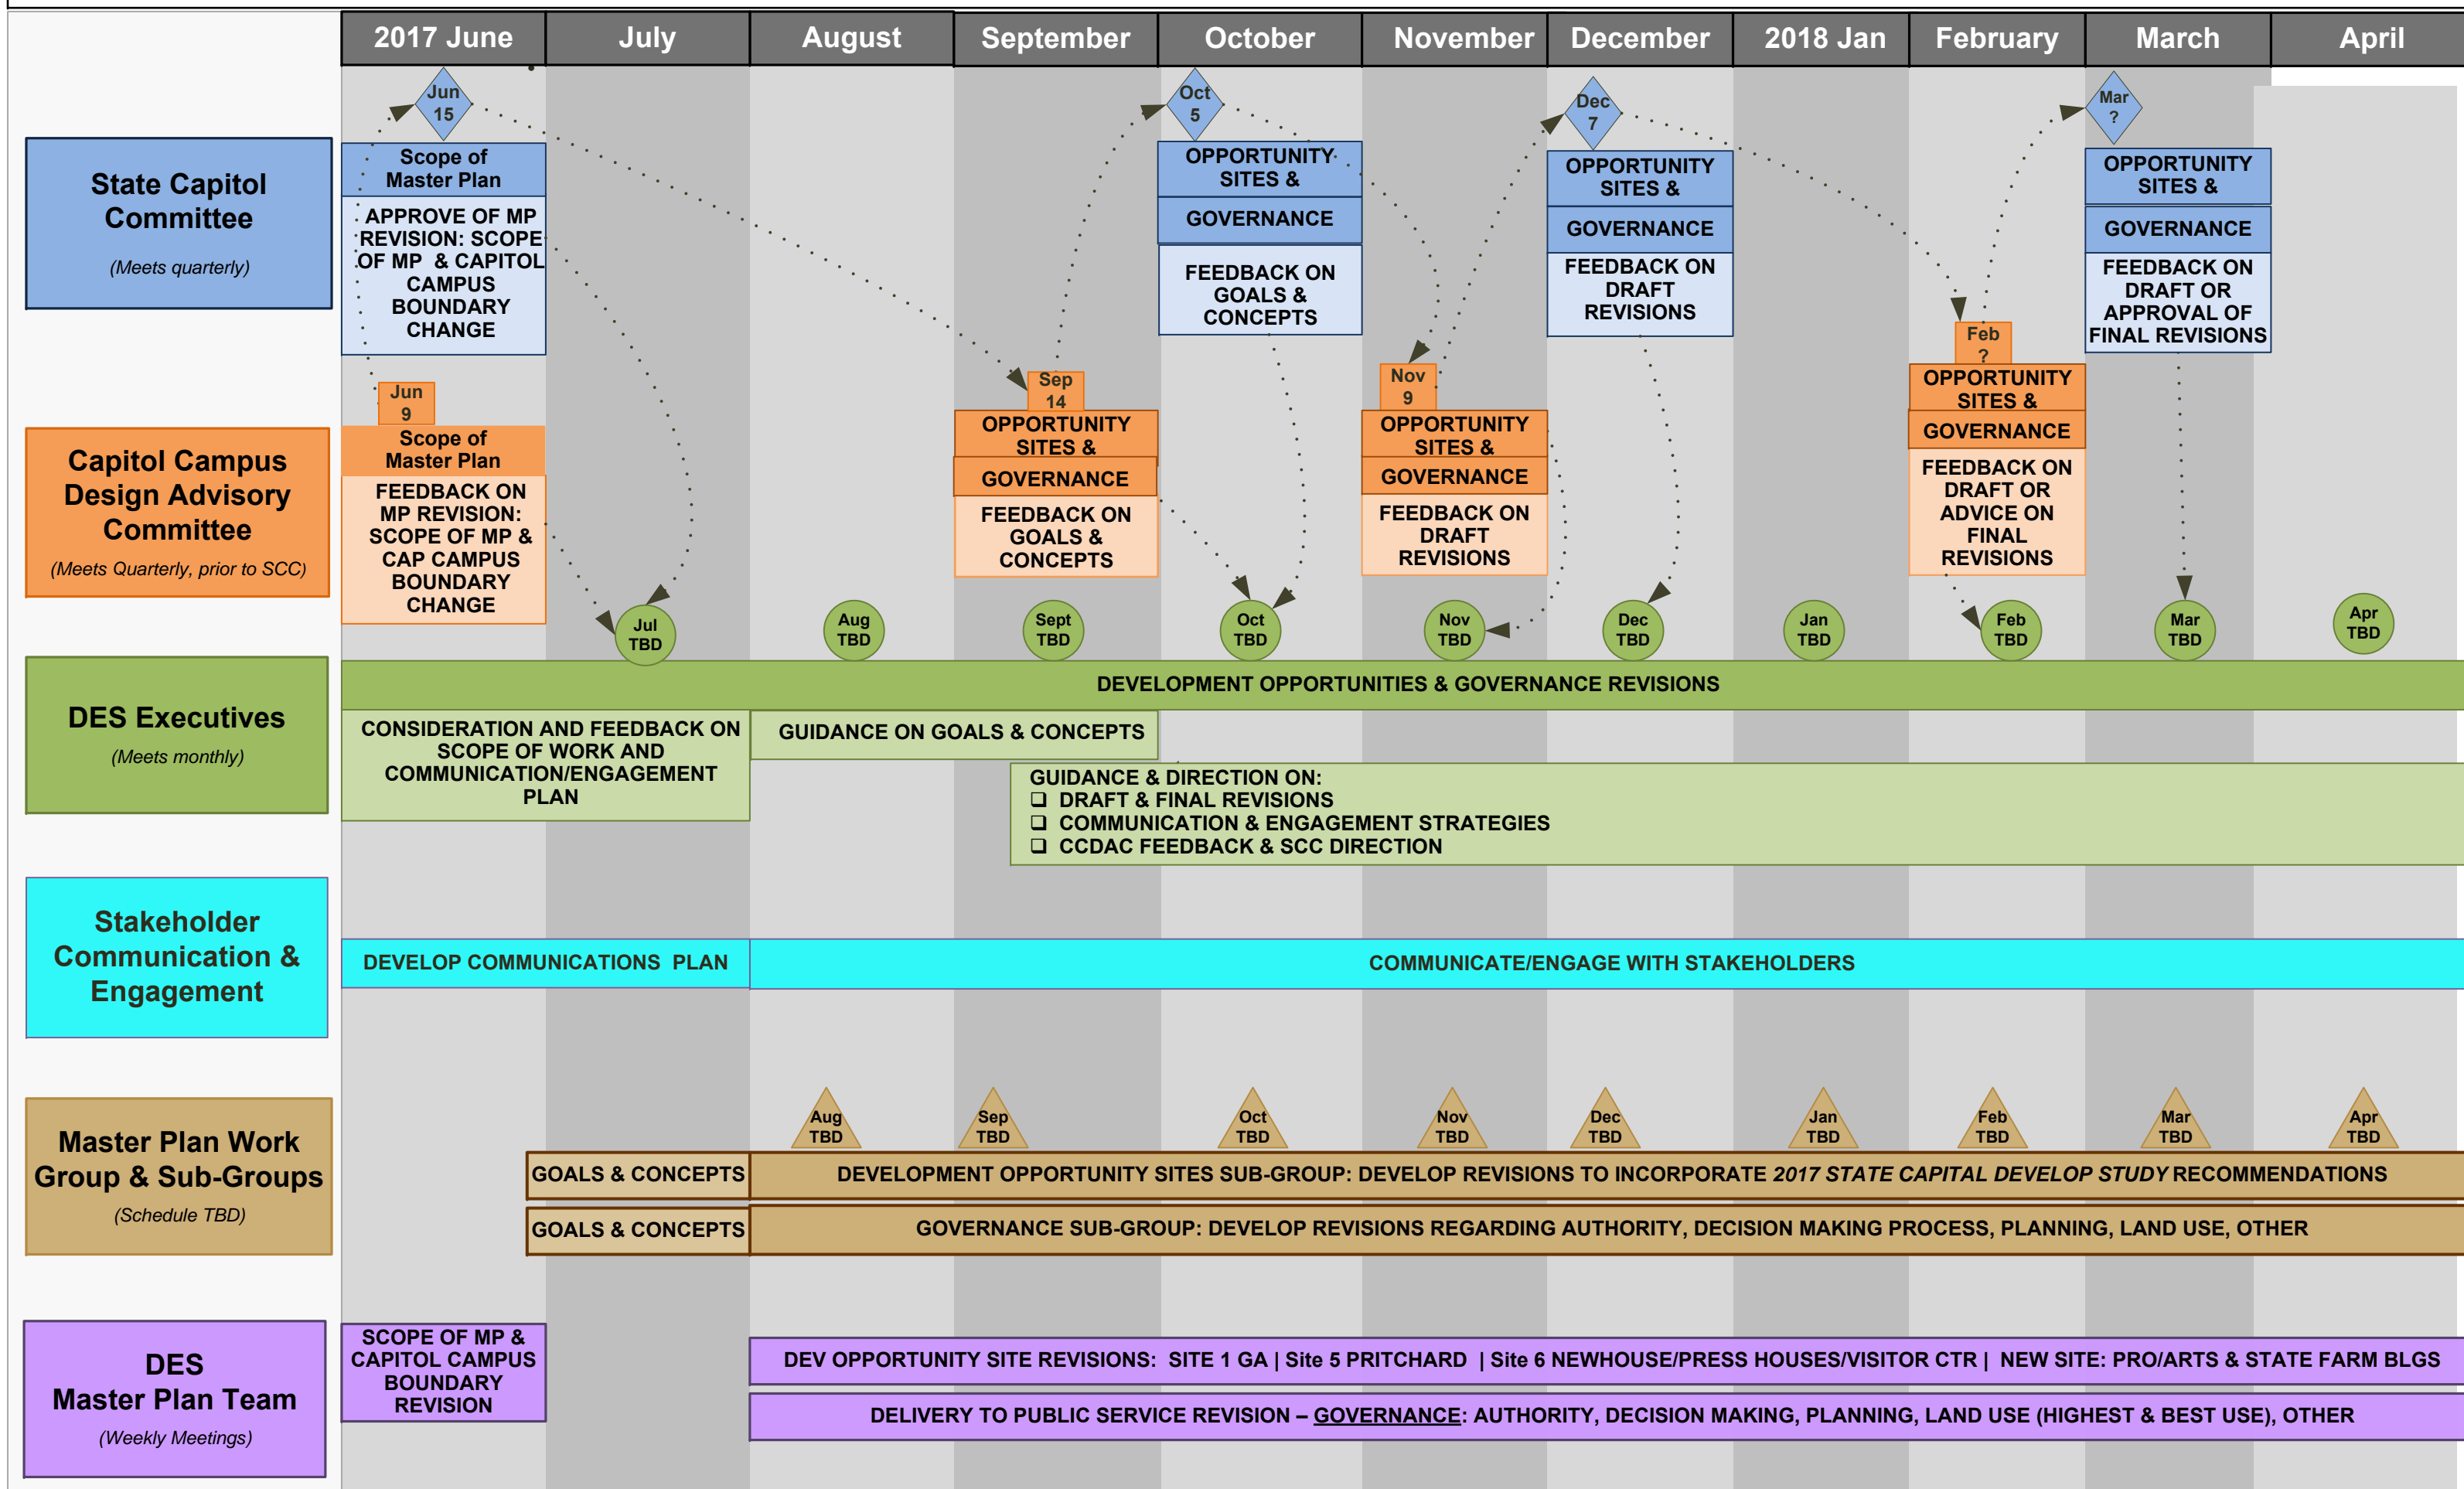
2017 June | July | August | September | October | November | December | 2018 Jan | February | March | April

State Capitol Committee
(Meets quarterly)

Jun 15
Scope of Master Plan
APPROVE OF MP REVISION: SCOPE OF MP & CAPITOL CAMPUS BOUNDARY CHANGE

Oct 5
OPPORTUNITY SITES &
GOVERNANCE
FEEDBACK ON GOALS & CONCEPTS

Dec 7
OPPORTUNITY SITES &
GOVERNANCE
FEEDBACK ON DRAFT REVISIONS

Mar ?
OPPORTUNITY SITES &
GOVERNANCE
FEEDBACK ON DRAFT OR APPROVAL OF FINAL REVISIONS

Capitol Campus Design Advisory Committee
(Meets Quarterly, prior to SCC)

Jun 9
Scope of Master Plan
FEEDBACK ON MP REVISION: SCOPE OF MP & CAP CAMPUS BOUNDARY CHANGE

Sep 14
OPPORTUNITY SITES &
GOVERNANCE
FEEDBACK ON GOALS & CONCEPTS

Nov 9
OPPORTUNITY SITES &
GOVERNANCE
FEEDBACK ON DRAFT REVISIONS

Feb ?
OPPORTUNITY SITES &
GOVERNANCE
FEEDBACK ON DRAFT OR ADVICE ON FINAL REVISIONS

Jul TBD | Aug TBD | Sept TBD | Oct TBD | Nov TBD | Dec TBD | Jan TBD | Feb TBD | Mar TBD | Apr TBD

DES Executives
(Meets monthly)

DEVELOPMENT OPPORTUNITIES & GOVERNANCE REVISIONS
CONSIDERATION AND FEEDBACK ON SCOPE OF WORK AND COMMUNICATION/ENGAGEMENT PLAN
GUIDANCE ON GOALS & CONCEPTS
GUIDANCE & DIRECTION ON:
❑ DRAFT & FINAL REVISIONS
❑ COMMUNICATION & ENGAGEMENT STRATEGIES
❑ CCDAC FEEDBACK & SCC DIRECTION

Stakeholder Communication & Engagement
DEVELOP COMMUNICATIONS PLAN
COMMUNICATE/ENGAGE WITH STAKEHOLDERS

Master Plan Work Group & Sub-Groups
(Schedule TBD)

Aug TBD | Sep TBD | Oct TBD | Nov TBD | Dec TBD | Jan TBD | Feb TBD | Mar TBD | Apr TBD

GOALS & CONCEPTS
DEVELOPMENT OPPORTUNITY SITES SUB-GROUP: DEVELOP REVISIONS TO INCORPORATE 2017 STATE CAPITAL DEVELOP STUDY RECOMMENDATIONS
GOALS & CONCEPTS
GOVERNANCE SUB-GROUP: DEVELOP REVISIONS REGARDING AUTHORITY, DECISION MAKING PROCESS, PLANNING, LAND USE, OTHER

DES Master Plan Team
(Weekly Meetings)

SCOPE OF MP & CAPITOL CAMPUS BOUNDARY REVISION
DEV OPPORTUNITY SITE REVISIONS: SITE 1 GA | Site 5 PRITCHARD | Site 6 NEWHOUSE/PRESS HOUSES/VISITOR CTR | NEW SITE: PRO/ARTS & STATE FARM BLGS
DELIVERY TO PUBLIC SERVICE REVISION – GOVERNANCE: AUTHORITY, DECISION MAKING, PLANNING, LAND USE (HIGHEST & BEST USE), OTHER